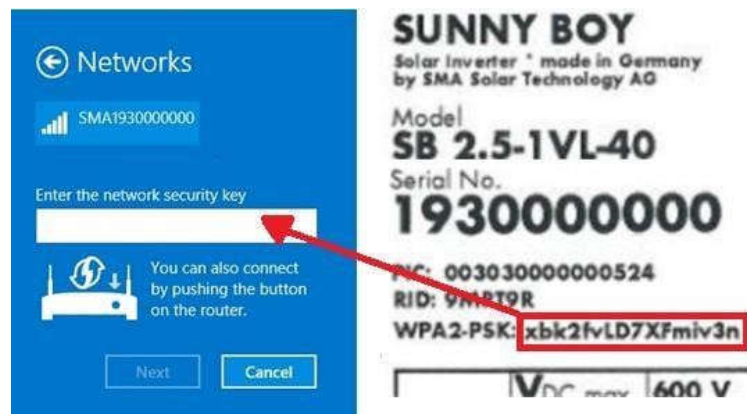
Networks

SMA1930000000

Enter the network security key

You can also connect by pushing the button on the router.

Next

Cancel

SUNNY BOY
Solar Inverter * made in Germany by SMA Solar Technology AG

Model
SB 2.5-1VL-40

Serial No.
1930000000

PIC: 003030000000524
RID: 9MPT9R
WPA2-PSK: xbk2fvLD7XFmiv3n

$V_{DC\ max}$ 600 V